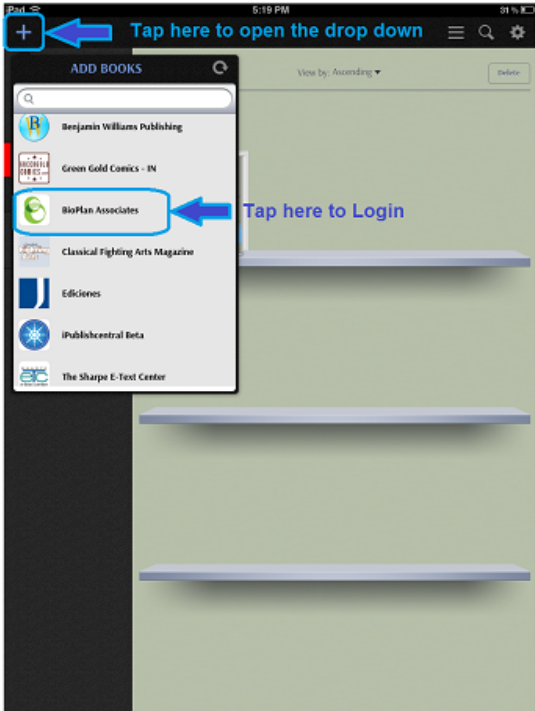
iPad
5:19 PM
31 %

+
Tap here to open the drop down

ADD BOOKS

View by: Ascending ▾
Delete

Benjamin Williams Publishing
Green Gold Comics - IN
BioPlan Associates
Tap here to Login
Classical Fighting Arts Magazine
Ediciones
iPublishcentral Beta
The Sharpe E-Text Center